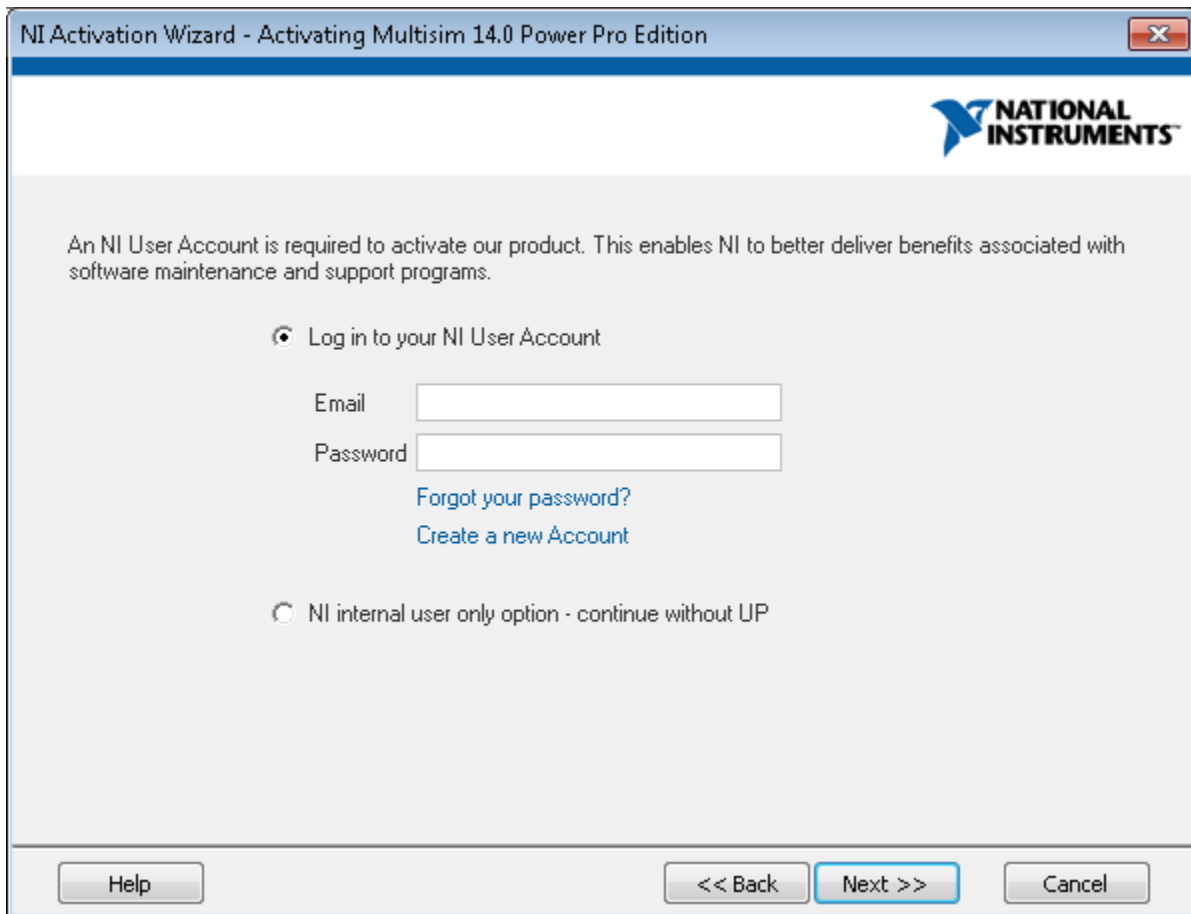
NI Activation Wizard - Activating Multisim 14.0 Power Pro Edition

NATIONAL INSTRUMENTS™

An NI User Account is required to activate our product. This enables NI to better deliver benefits associated with software maintenance and support programs.

Log in to your NI User Account

Email

Password

Forgot your password?

Create a new Account

NI internal user only option - continue without UP

Help

<< Back

Next >>

Cancel